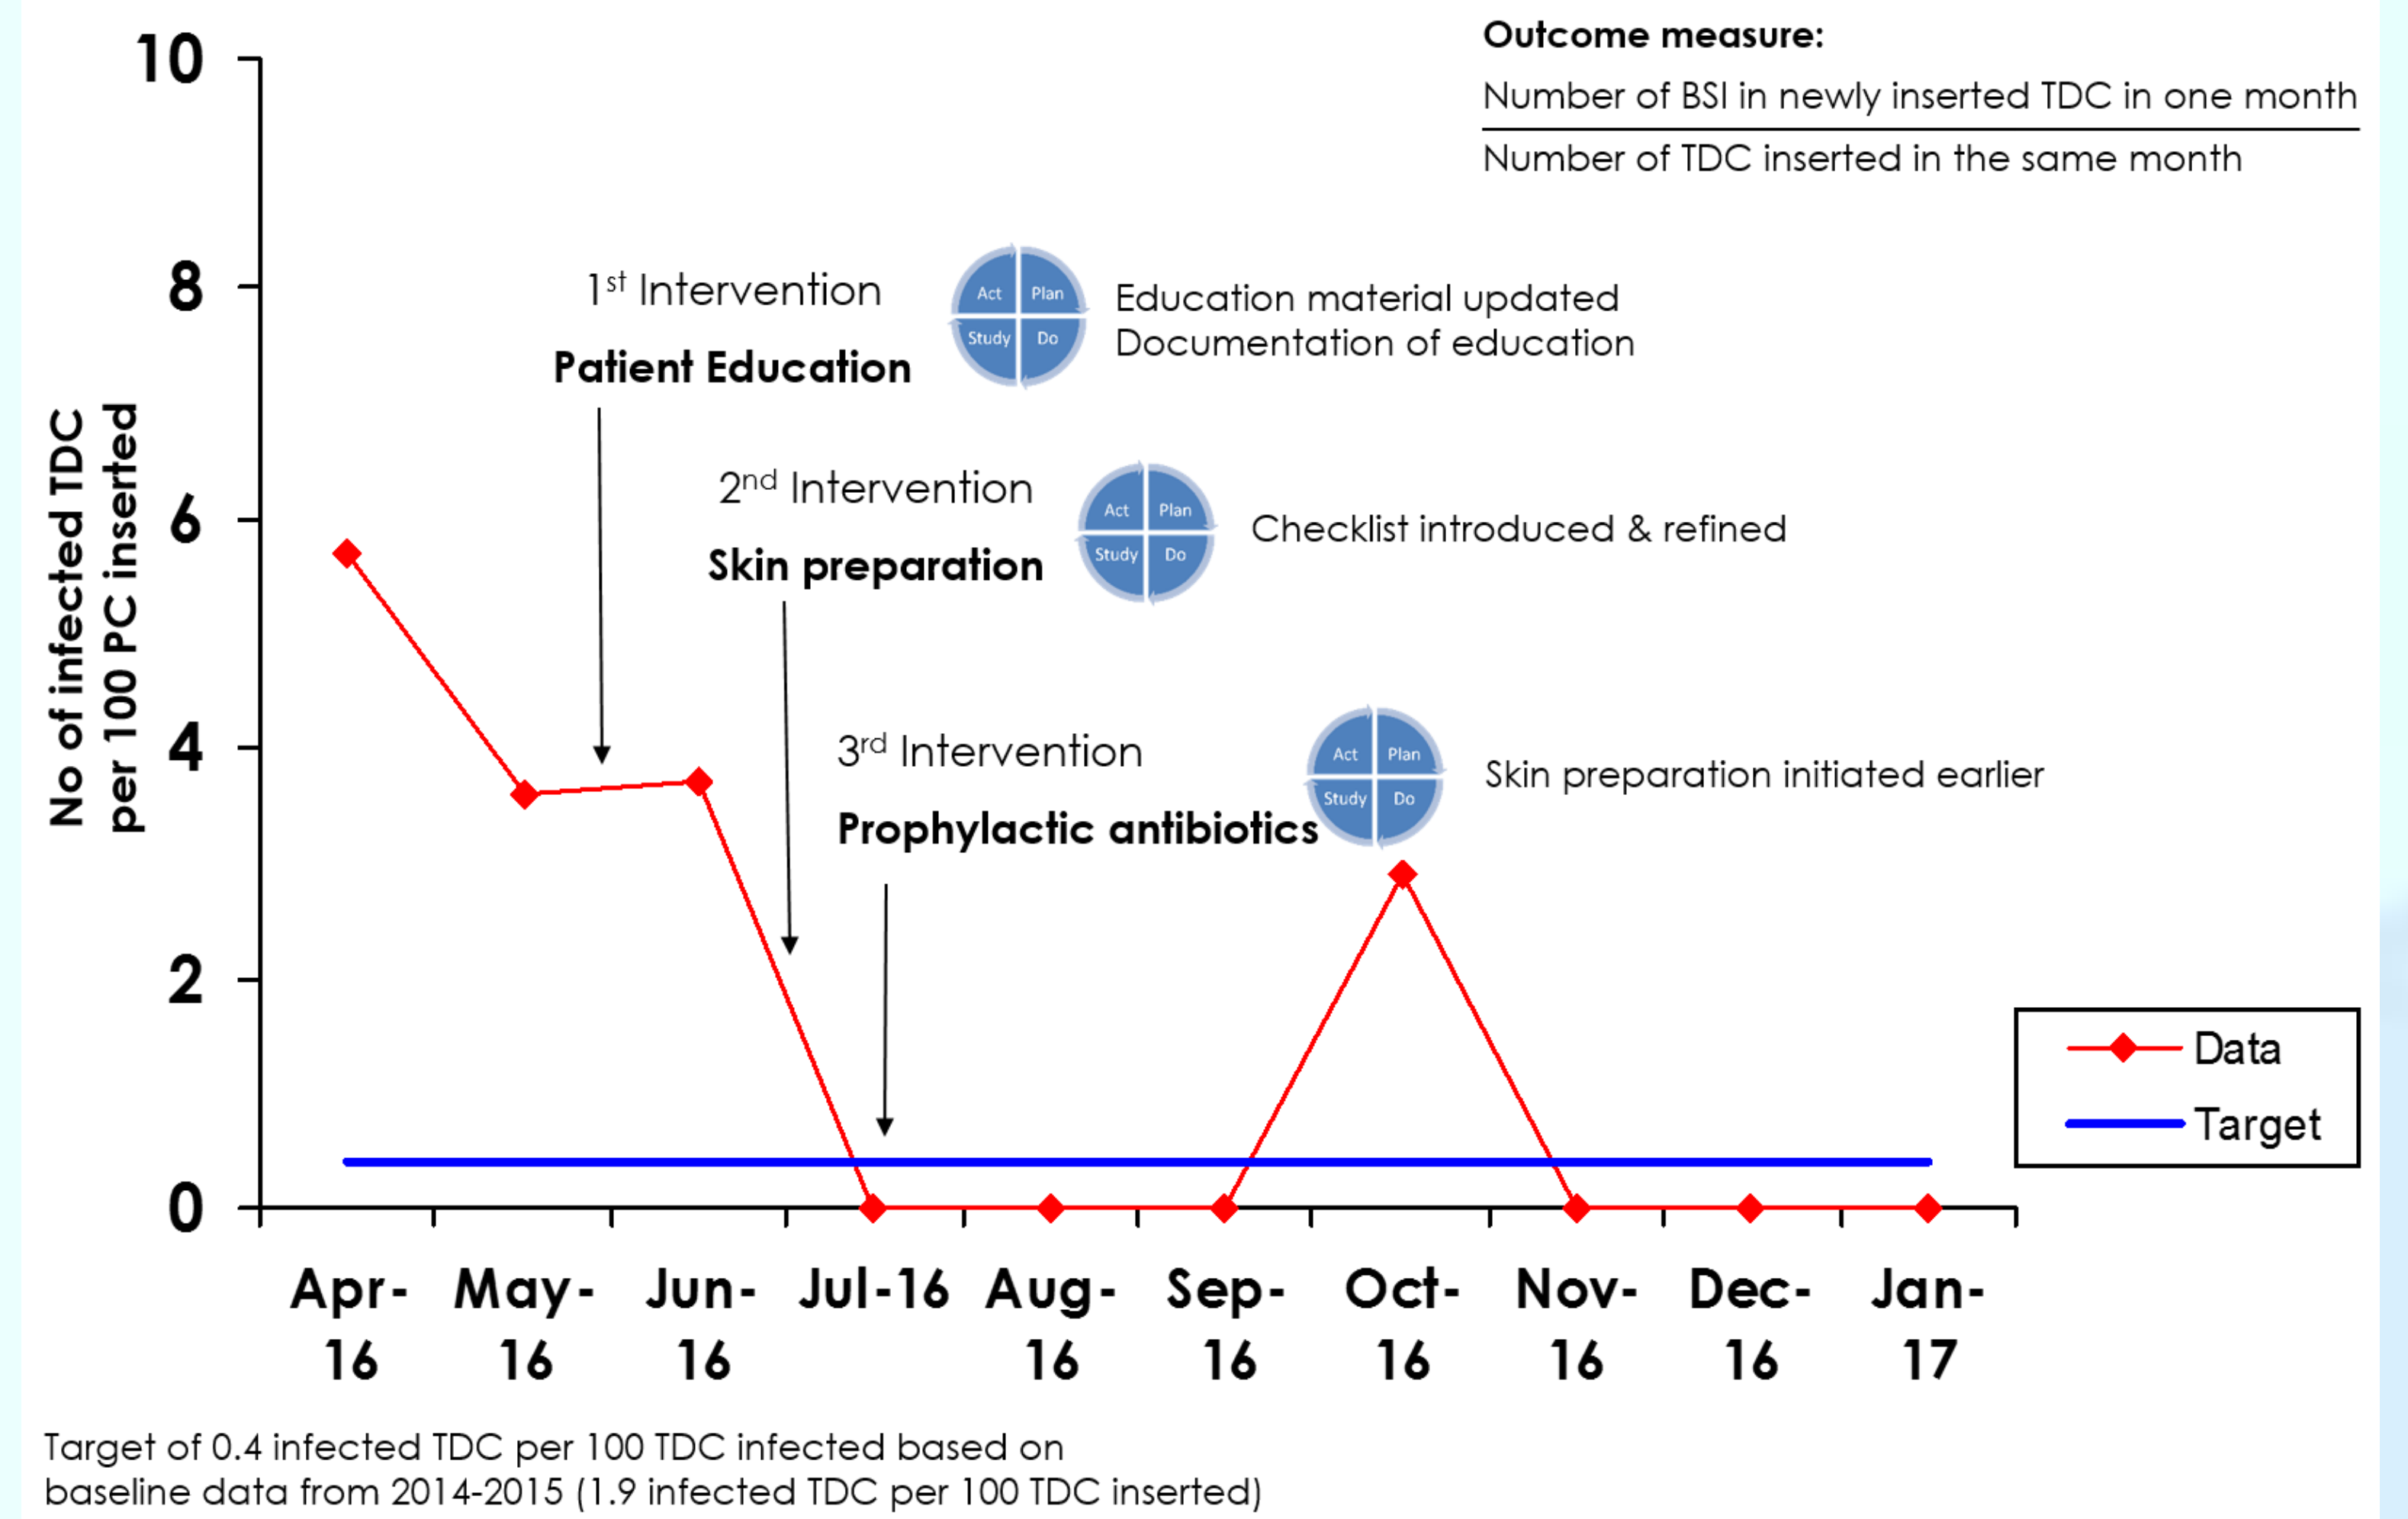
Outcome measure:

$\frac{\text{Number of BSI in newly inserted TDC in one month}}{\text{Number of TDC inserted in the same month}}$

10
8
6
4
2
0

No of infected TDC per 100 PC inserted

1st Intervention
Patient Education

Act Plan Study Do

Education material updated
Documentation of education

2nd Intervention
Skin preparation

Act Plan Study Do

Checklist introduced & refined

3rd Intervention
Prophylactic antibiotics

Act Plan Study Do

Skin preparation initiated earlier

Data
Target

Apr-16 May-16 Jun-16 Jul-16 Aug-16 Sep-16 Oct-16 Nov-16 Dec-16 Jan-17

Target of 0.4 infected TDC per 100 TDC infected based on baseline data from 2014-2015 (1.9 infected TDC per 100 TDC inserted)